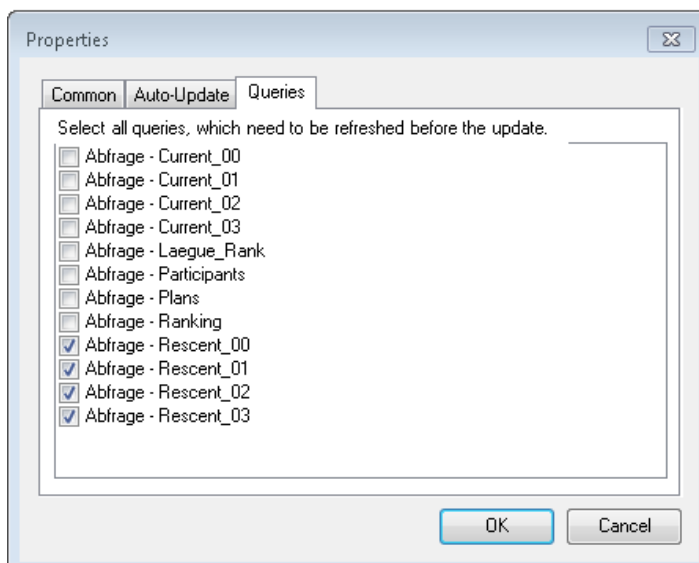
Properties

Common | Auto-Update | Queries

Select all queries, which need to be refreshed before the update.

Abfrage - Current_00
Abfrage - Current_01
Abfrage - Current_02
Abfrage - Current_03
Abfrage - Laegue_Rank
Abfrage - Participants
Abfrage - Plans
Abfrage - Ranking
Abfrage - Rescent_00
Abfrage - Rescent_01
Abfrage - Rescent_02
Abfrage - Rescent_03

OK Cancel